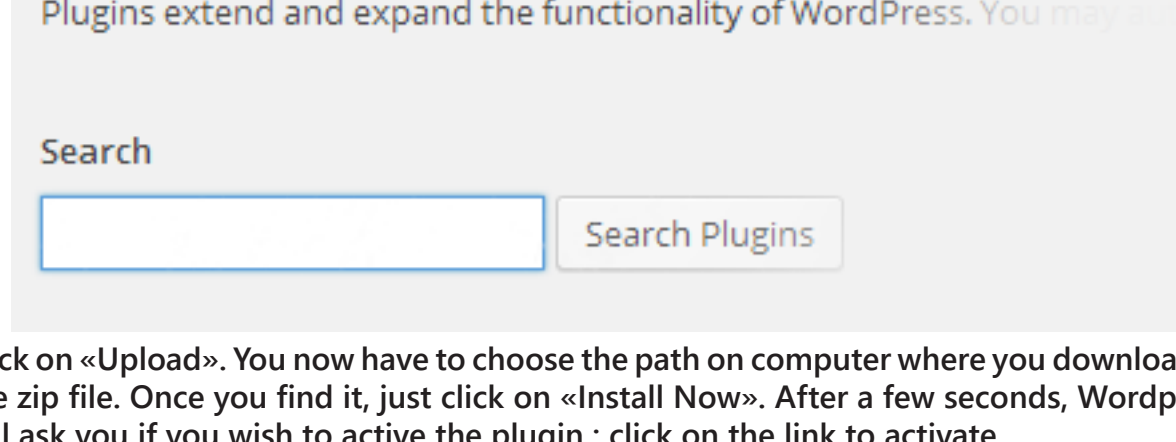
Plugins extend and expand the functionality of WordPress. You may a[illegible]

Search

Search Plugins

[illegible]ck on «Upload». You now have to choose the path on computer where you downloa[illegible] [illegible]e zip file. Once you find it, just click on «Install Now». After a few seconds, Wordp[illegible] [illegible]l ask you if you wish to active the plugin : click on the link to activate